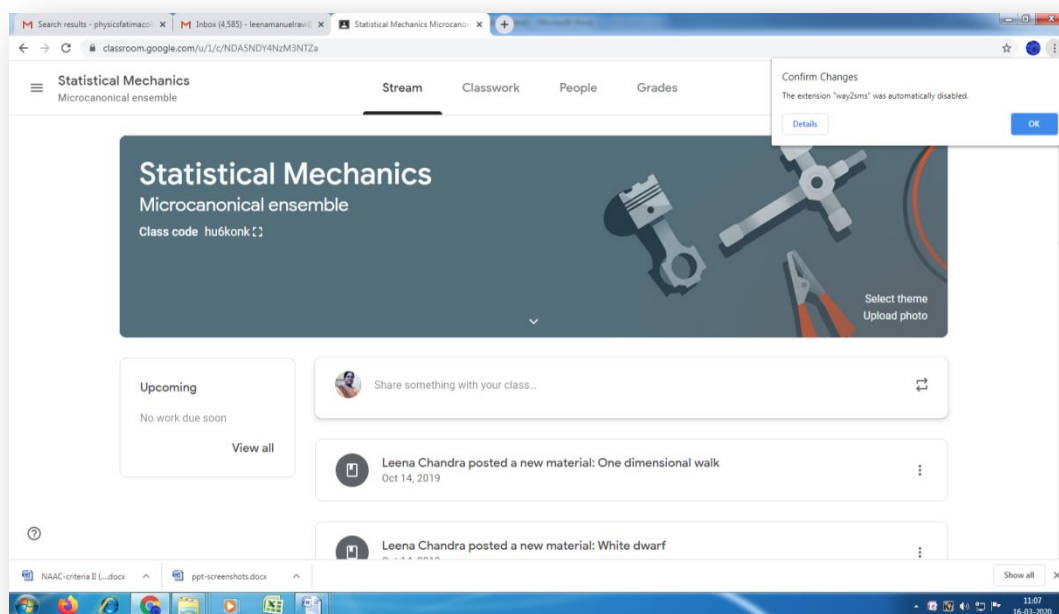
M Search results - physicsfatimaco ×
M Inbox (4,585) - leenamanuelravi ×
Statistical Mechanics Microcano ×

classroom.google.com/u/1/c/NDA5NDY4NzM3NTZa

Statistical Mechanics
Microcanonical ensemble

Stream
Classwork
People
Grades

Confirm Changes
The extension "way2sms" was automatically disabled.
Details
OK

Statistical Mechanics
Microcanonical ensemble
Class code hu6konk

Select theme
Upload photo

Upcoming
No work due soon
View all

Share something with your class...

Leena Chandra posted a new material: One dimensional walk
Oct 14, 2019

Leena Chandra posted a new material: White dwarf
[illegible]

NAAC-criteria II (....docx
ppt-screenshots.docx
Show all

11:07
16-03-2020